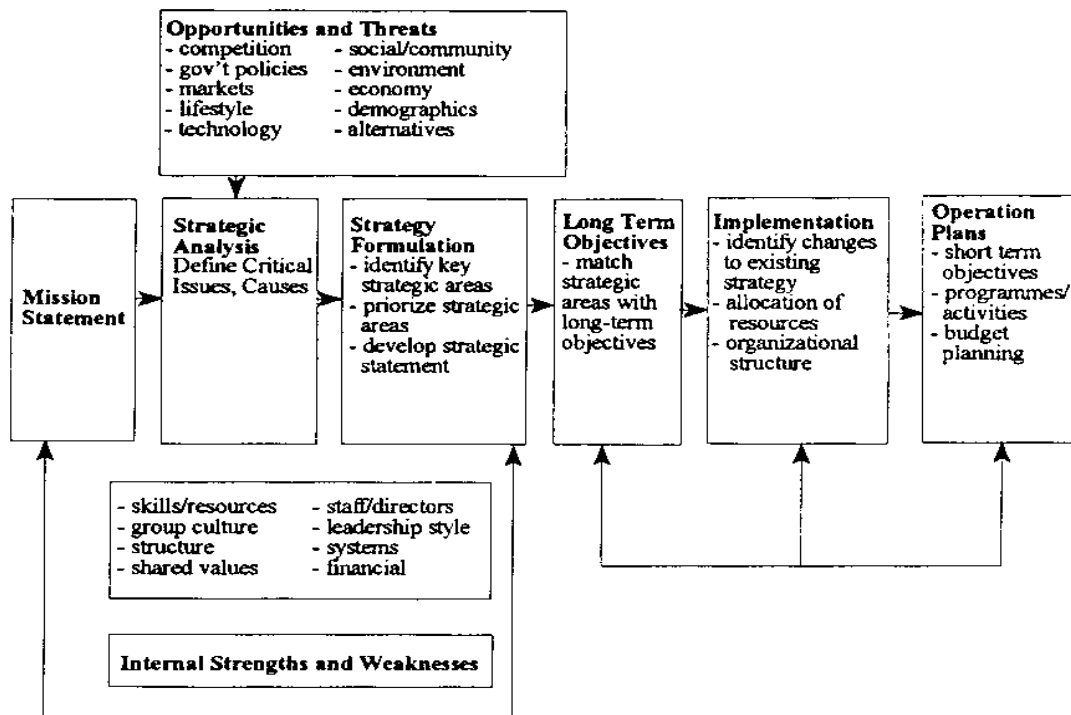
**Opportunities and Threats**
- competition
- gov't policies
- markets
- lifestyle
- technology

- social/community
- environment
- economy
- demographics
- alternatives

**Mission Statement**

**Strategic Analysis**
Define Critical Issues, Causes

**Strategy Formulation**
- identify key strategic areas
- priorize strategic areas
- develop strategic statement

**Long Term Objectives**
- match strategic areas with long-term objectives

**Implementation**
- identify changes to existing strategy
- allocation of resources
- organizational structure

**Operation Plans**
- short term objectives
- programmes/activities
- budget planning

- skills/resources
- group culture
- structure
- shared values

- staff/directors
- leadership style
- systems
- financial

**Internal Strengths and Weaknesses**